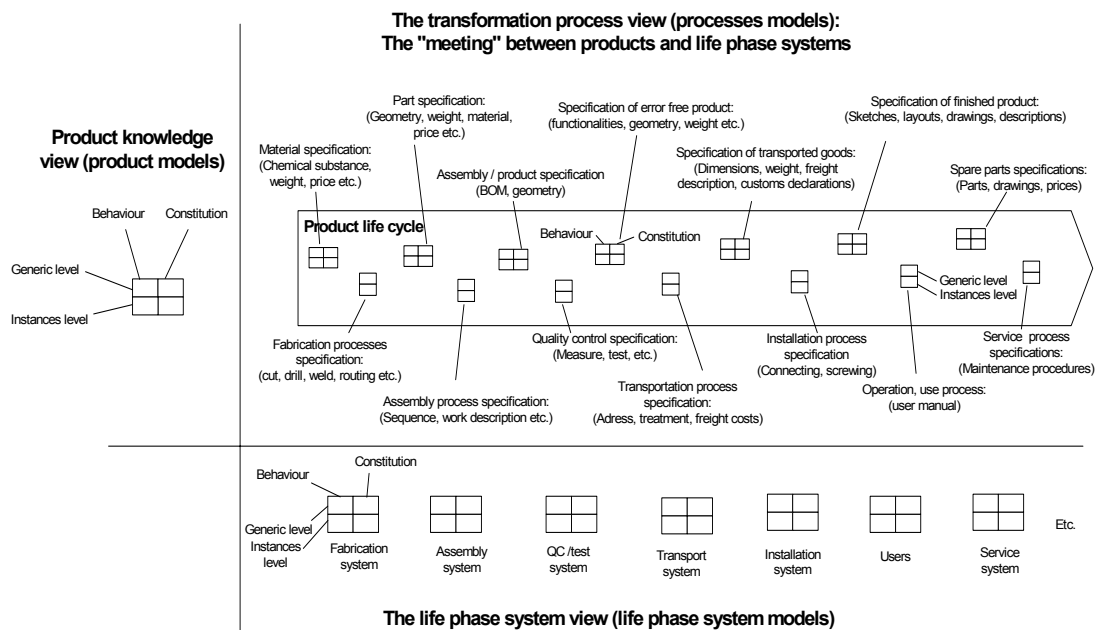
The transformation process view (processes models): The "meeting" between products and life phase systems

Product knowledge view (product models)

Behaviour

Constitution

Generic level

Instances level

Part specification: (Geometry, weight, material, price etc.)

Material specification: (Chemical substance, weight, price etc.)

Assembly / product specification (BOM, geometry)

Specification of error free product: (functionalities, geometry, weight etc.)

Specification of transported goods: (Dimensions, weight, freight description, customs declarations)

Specification of finished product: (Sketches, layouts, drawings, descriptions)

Spare parts specifications: (Parts, drawings, prices)

Product life cycle

Behaviour

Constitution

Generic level

Instances level

Fabrication processes specification: (cut, drill, weld, routing etc.)

Assembly process specification: (Sequence, work description etc.)

Quality control specification: (Measure, test, etc.)

Transportation process specification: (Adress, treatment, freight costs)

Installation process specification (Connecting, screwing)

Operation, use process: (user manual)

Service process specifications: (Maintenance procedures)

Behaviour

Constitution

Generic level

Instances level

Fabrication system

Assembly system

QC /test system

Transport system

Installation system

Users

Service system

Etc.

The life phase system view (life phase system models)